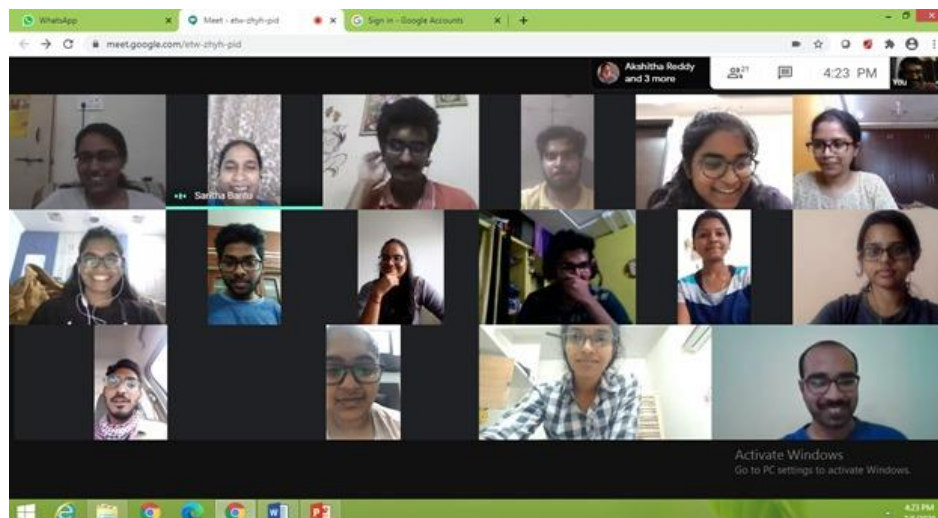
WhatsApp
Meet - etw-zhyh-pid
Sign in - Google Accounts
meet.google.com/etw-zhyh-pid
Akshitha Reddy and 3 more
21
4:23 PM
You
Saritha Bantu
Activate Windows
Go to PC settings to activate Windows.
4:23 PM